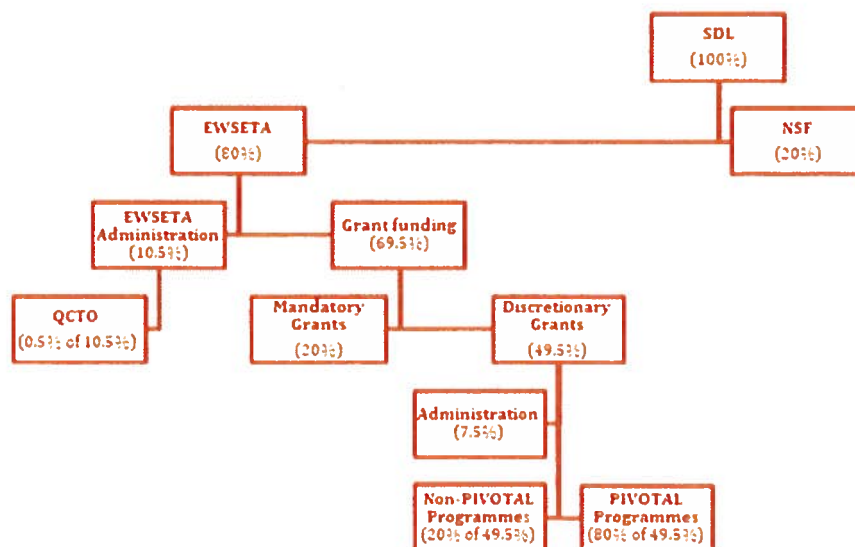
SDL
(100%)

EWSETA
(80%)

NSF
(20%)

EWSETA Administration
(10.5%)

Grant funding
(69.5%)

QCTO
(0.5% of 10.5%)

Mandatory Grants
(20%)

Discretionary Grants
(49.5%)

Administration
(7.5%)

Non-PIVOTAL Programmes
(20% of 49.5%)

PIVOTAL Programmes
(80% of 49.5%)